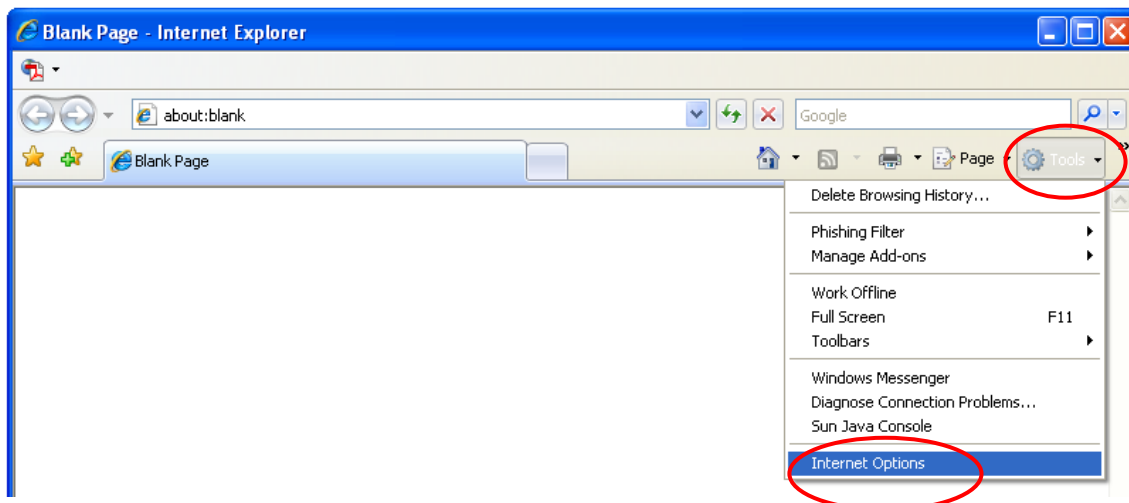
Blank Page - Internet Explorer

about:blank

Google

Blank Page

Page

Tools

Delete Browsing History...

Phishing Filter

Manage Add-ons

Work Offline

Full Screen F11

Toolbars

Windows Messenger

Diagnose Connection Problems...

Sun Java Console

Internet Options